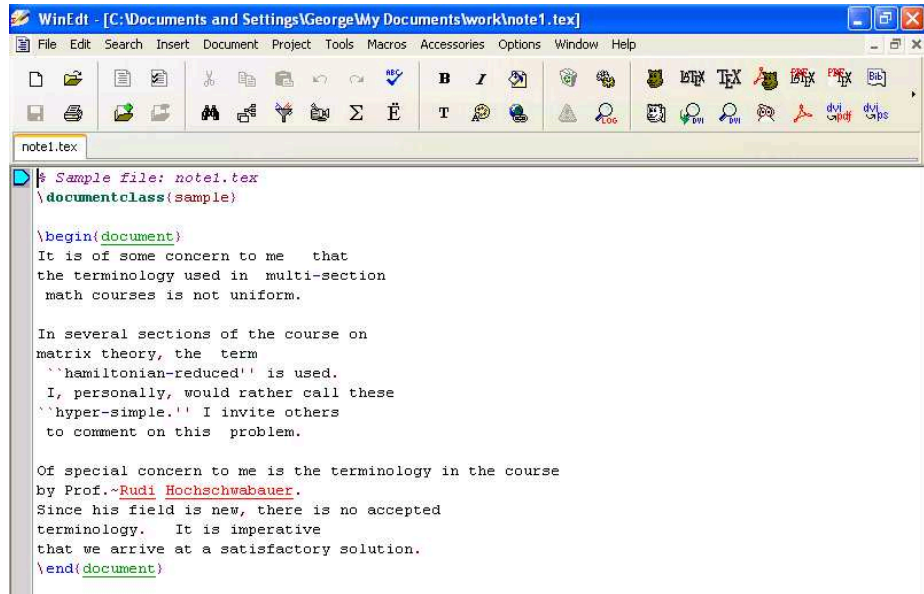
WinEdt - [C:\Documents and Settings\George\My Documents\work\note1.tex]

File Edit Search Insert Document Project Tools Macros Accessories Options Window Help

B I T

LaTeX TeX PDFLaTeX PDFTeX Bib dvi pdf dvi ps

note1.tex

% Sample file: note1.tex
\documentclass{sample}

\begin{document}
It is of some concern to me that
the terminology used in multi-section
math courses is not uniform.

In several sections of the course on
matrix theory, the term
``hamiltonian-reduced'' is used.
I, personally, would rather call these
``hyper-simple.'' I invite others
to comment on this problem.

Of special concern to me is the terminology in the course
by Prof.~Rudi Hochschwabauer.
Since his field is new, there is no accepted
terminology. It is imperative
that we arrive at a satisfactory solution.
\end{document}